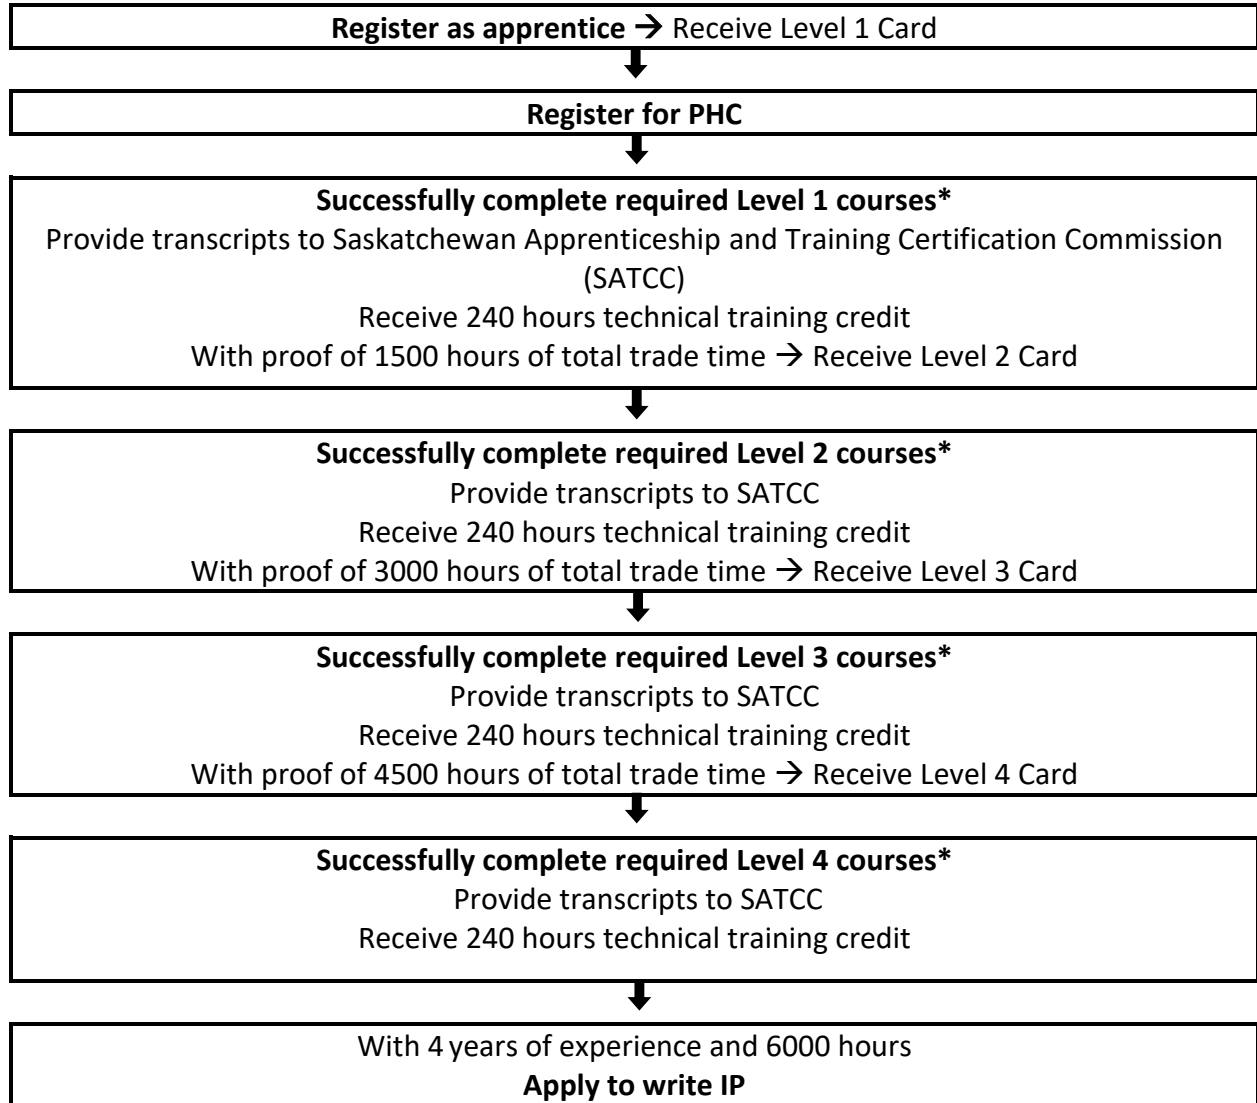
Register as apprentice → Receive Level 1 Card

Register for PHC

Successfully complete required Level 1 courses*
Provide transcripts to Saskatchewan Apprenticeship and Training Certification Commission (SATCC)
Receive 240 hours technical training credit
With proof of 1500 hours of total trade time → Receive Level 2 Card

Successfully complete required Level 2 courses*
Provide transcripts to SATCC
Receive 240 hours technical training credit
With proof of 3000 hours of total trade time → Receive Level 3 Card

Successfully complete required Level 3 courses*
Provide transcripts to SATCC
Receive 240 hours technical training credit
With proof of 4500 hours of total trade time → Receive Level 4 Card

Successfully complete required Level 4 courses*
Provide transcripts to SATCC
Receive 240 hours technical training credit

With 4 years of experience and 6000 hours
Apply to write IP